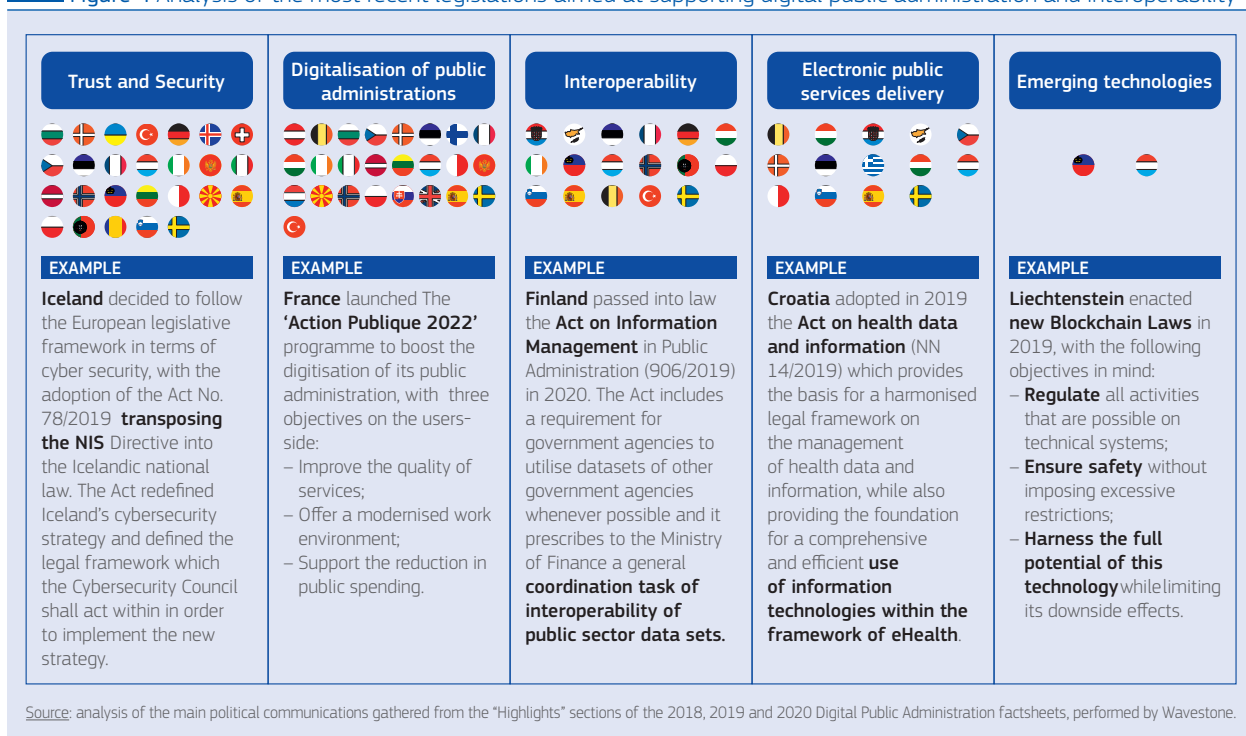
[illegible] Analysis of the most recent legislations aimed at supporting digital public administration and interoperability

Trust and Security

EXAMPLE

**Iceland** decided to follow the European legislative framework in terms of cyber security, with the adoption of the Act No. 78/2019 **transposing the NIS** Directive into the Icelandic national law. The Act redefined Iceland's cybersecurity strategy and defined the legal framework which the Cybersecurity Council shall act within in order to implement the new strategy.

Digitalisation of public administrations

EXAMPLE

**France** launched The **'Action Publique 2022'** programme to boost the digitisation of its public administration, with three objectives on the users-side:
– Improve the quality of services;
– Offer a modernised work environment;
– Support the reduction in public spending.

Interoperability

EXAMPLE

**Finland** passed into law the **Act on Information Management** in Public Administration (906/2019) in 2020. The Act includes a requirement for government agencies to utilise datasets of other government agencies whenever possible and it prescribes to the Ministry of Finance a general **coordination task of interoperability of public sector data sets.**

Electronic public services delivery

EXAMPLE

**Croatia** adopted in 2019 the **Act on health data and information** (NN 14/2019) which provides the basis for a harmonised legal framework on the management of health data and information, while also providing the foundation for a comprehensive and efficient **use of information technologies within the framework of eHealth**.

Emerging technologies

EXAMPLE

**Liechtenstein** enacted **new Blockchain Laws** in 2019, with the following objectives in mind:
– **Regulate** all activities that are possible on technical systems;
– **Ensure safety** without imposing excessive restrictions;
– **Harness the full potential of this technology** while limiting its downside effects.

Source: analysis of the main political communications gathered from the "Highlights" sections of the 2018, 2019 and 2020 Digital Public Administration factsheets, performed by Wavestone.